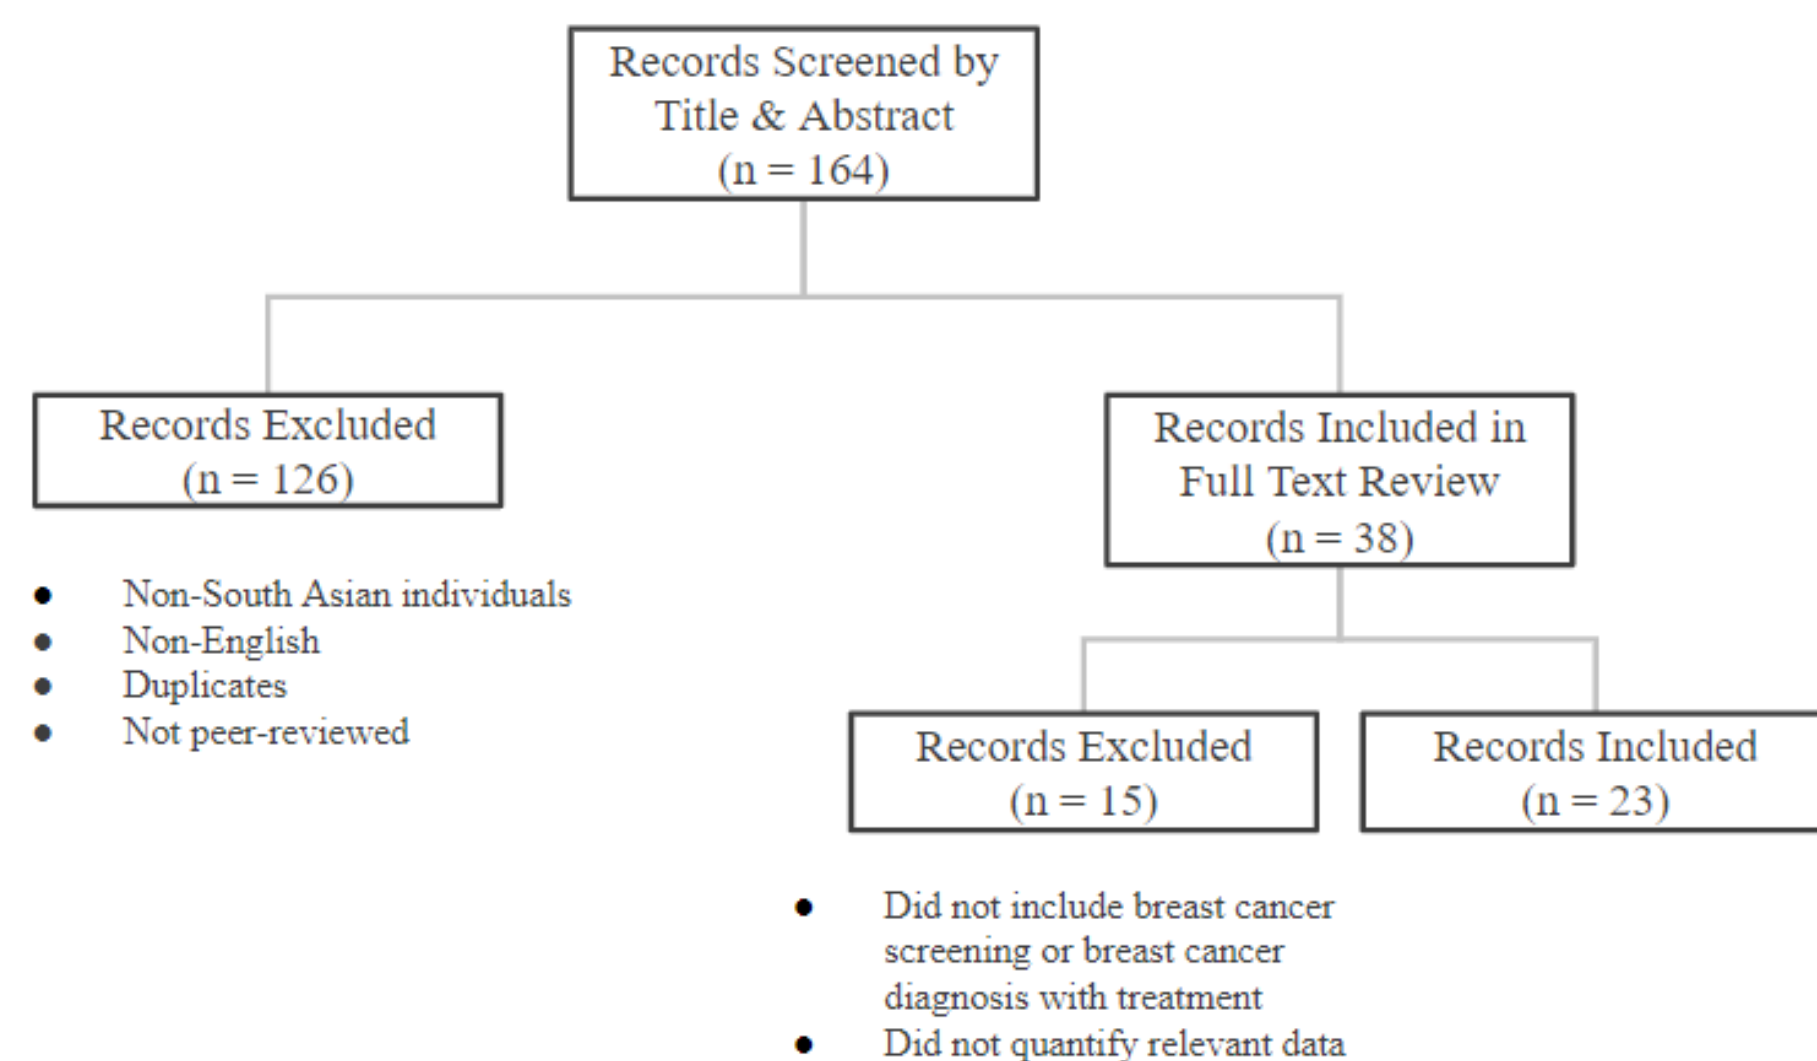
Records Screened by Title & Abstract
(n = 164)

Records Excluded
(n = 126)

- Non-South Asian individuals
- Non-English
- Duplicates
- Not peer-reviewed

Records Included in Full Text Review
(n = 38)

Records Excluded
(n = 15)

Records Included
(n = 23)

- Did not include breast cancer screening or breast cancer diagnosis with treatment
- Did not quantify relevant data